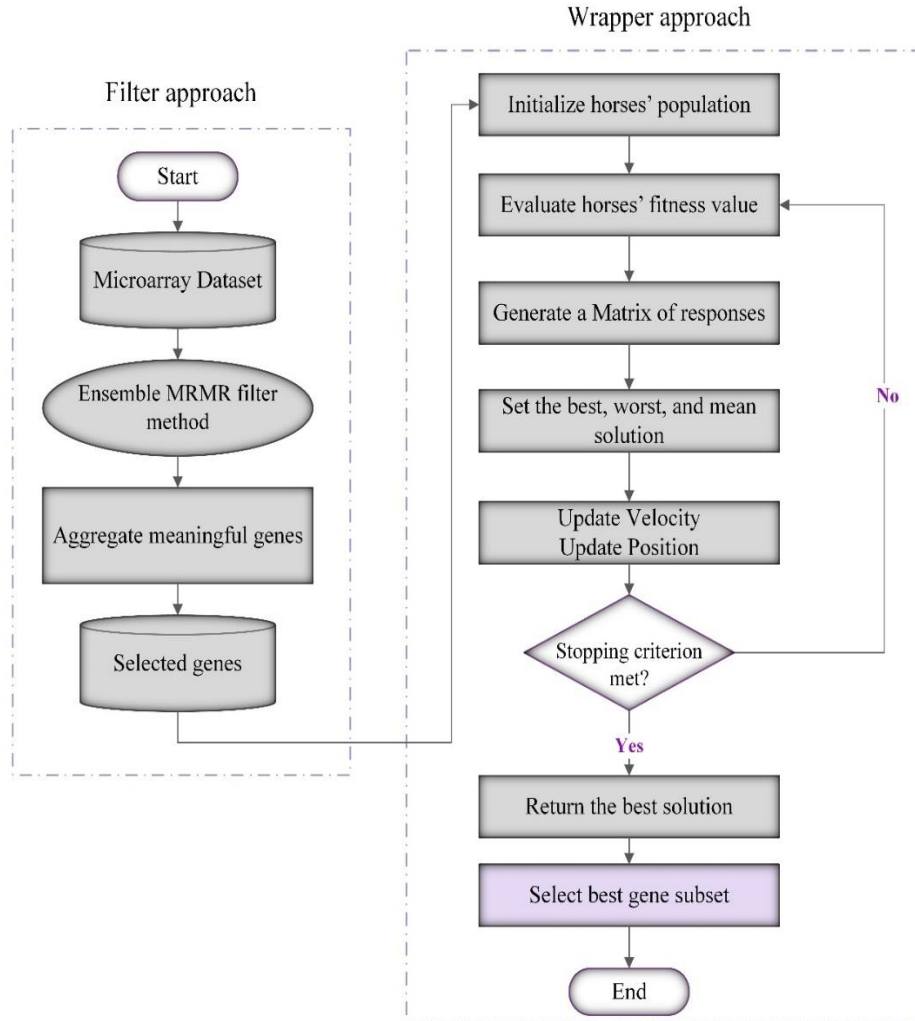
Filter approach

Start

Microarray Dataset

Ensemble MRMR filter method

Aggregate meaningful genes

Selected genes

Wrapper approach

Initialize horses' population

Evaluate horses' fitness value

Generate a Matrix of responses

Set the best, worst, and mean solution

Update Velocity
Update Position

Stopping criterion met?

No

Yes

Return the best solution

Select best gene subset

End